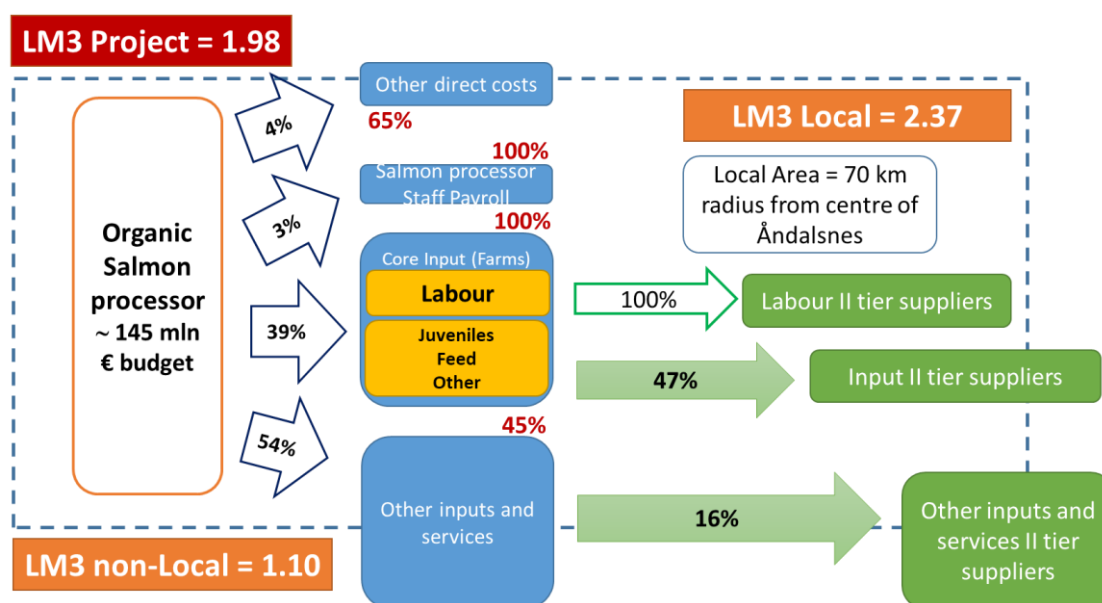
LM3 Project = 1.98

Organic Salmon processor ~ 145 mln € budget

4%

3%

39%

54%

Other direct costs

65%

100%

Salmon processor Staff Payroll

100%

Core Input (Farms)

Labour

Juveniles
Feed
Other

45%

Other inputs and services

LM3 Local = 2.37

Local Area = 70 km radius from centre of Åndalsnes

100%

Labour II tier suppliers

47%

Input II tier suppliers

16%

Other inputs and services II tier suppliers

LM3 non-Local = 1.10